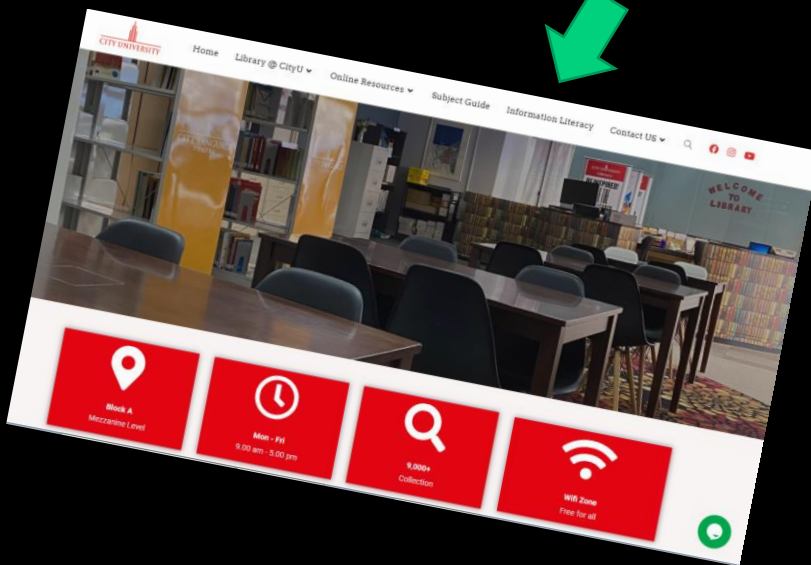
CITY UNIVERSITY

Home Library @ CityU Online Resources Subject Guide Information Literacy Contact US

WELCOME TO LIBRARY

Block A
Mezzanine Level

Mon - Fri
9.00 am - 5.00 pm

9,000+
Collection

Wifi Zone
Free for all